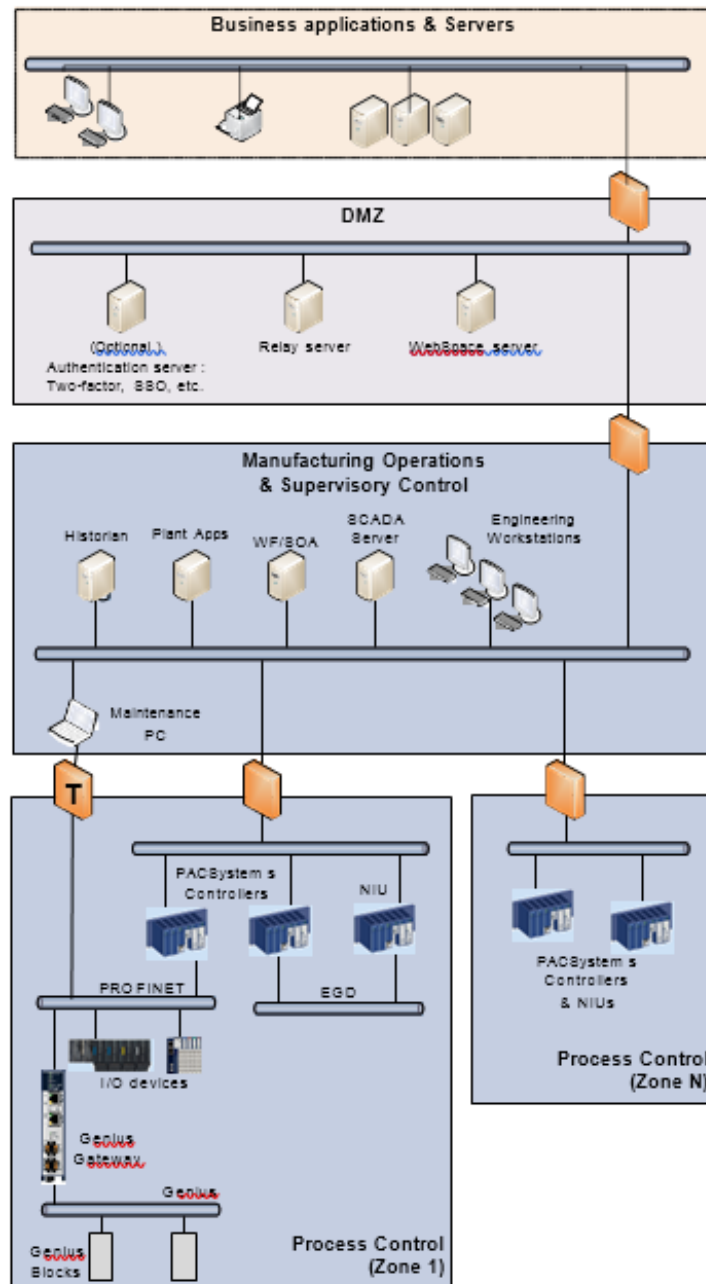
Business applications & Servers

DMZ

(Optional ) Authentication server : Two-factor, SSO, etc.

Relay server

WebSpace server

Manufacturing Operations & Supervisory Control

Historian

Plant Apps

WF/SOA

SCADA Server

Engineering Workstations

Maintenance PC

T

PACSystem s Controllers

NIU

PROFINET

EGD

I/O devices

Genius Gateway

Genius

Genius Blocks

Process Control (Zone 1)

PACSystem s Controllers & NIUs

Process Control (Zone N)